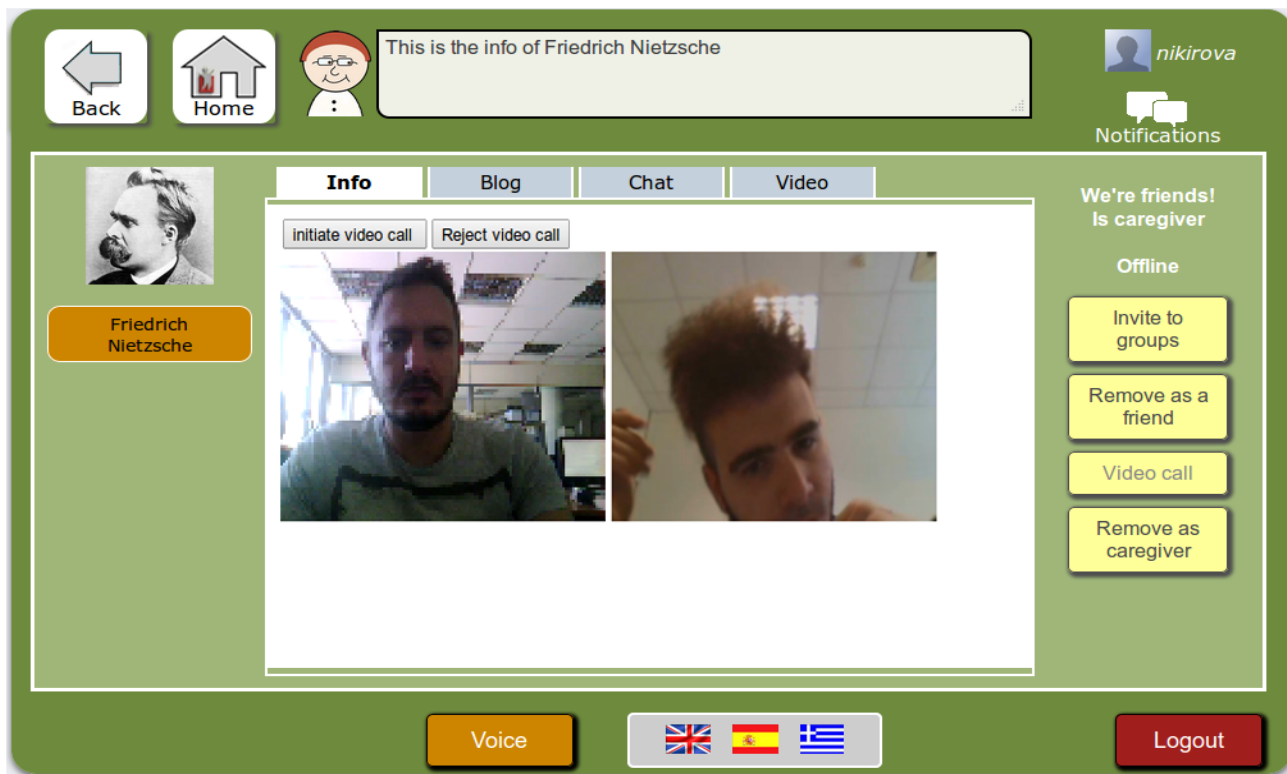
Back

Home

This is the info of Friedrich Nietzsche

nikirova

Notifications

Friedrich Nietzsche

Info | Blog | Chat | Video

initiate video call

Reject video call

We're friends!
Is caregiver

Offline

Invite to groups

Remove as a friend

Video call

Remove as caregiver

Voice

Logout